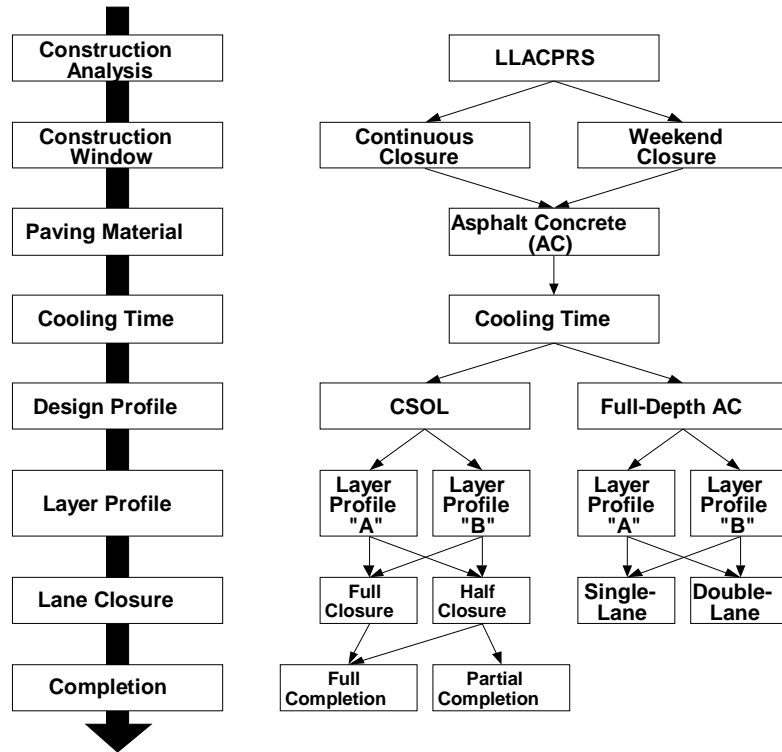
Construction Analysis

Construction Window

Paving Material

Cooling Time

Design Profile

Layer Profile

Lane Closure

Completion

LLACPRS

Continuous Closure

Weekend Closure

Asphalt Concrete (AC)

Cooling Time

CSOL

Full-Depth AC

Layer Profile "A"

Layer Profile "B"

Layer Profile "A"

Layer Profile "B"

Full Closure

Half Closure

Single-Lane

Double-Lane

Full Completion

Partial Completion